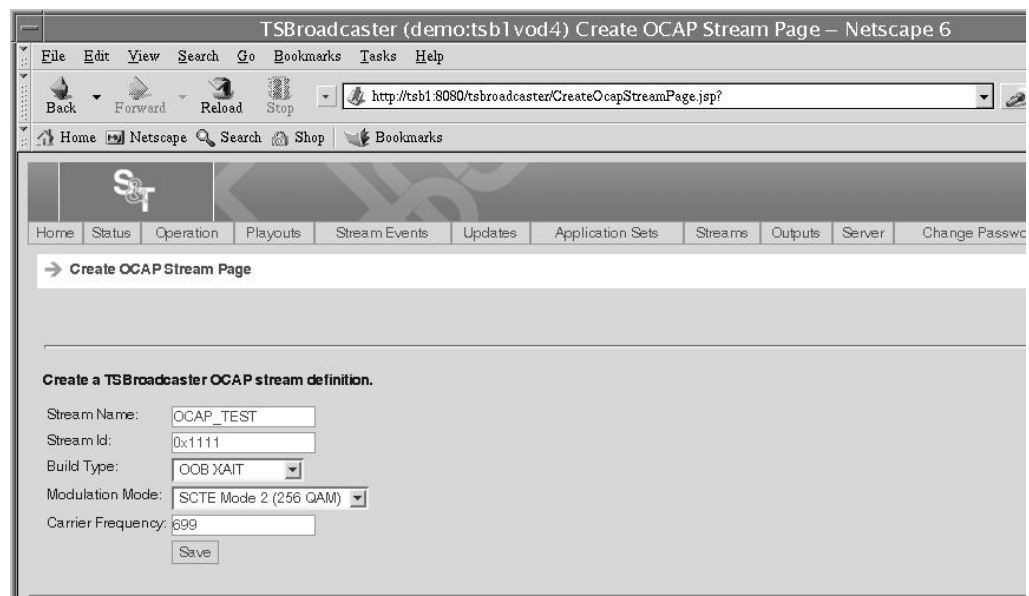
TSBroadcaster (demo:tsb1vod4) Create OCAP Stream Page – Netscape 6

File Edit View Search Go Bookmarks Tasks Help

Back Forward Reload Stop http://tsb1:8080/tsbroadcaster/CreateOcapStreamPage.jsp?

Home Netscape Search Shop Bookmarks

S&T

Home | Status | Operation | Playouts | Stream Events | Updates | Application Sets | Streams | Outputs | Server | Change Passwo

→ Create OCAP Stream Page

Create a TSBroadcaster OCAP stream definition.

Stream Name: OCAP_TEST
Stream Id: 0x1111
Build Type: OOB XAIT
Modulation Mode: SCTE Mode 2 (256 QAM)
Carrier Frequency: 699
Save